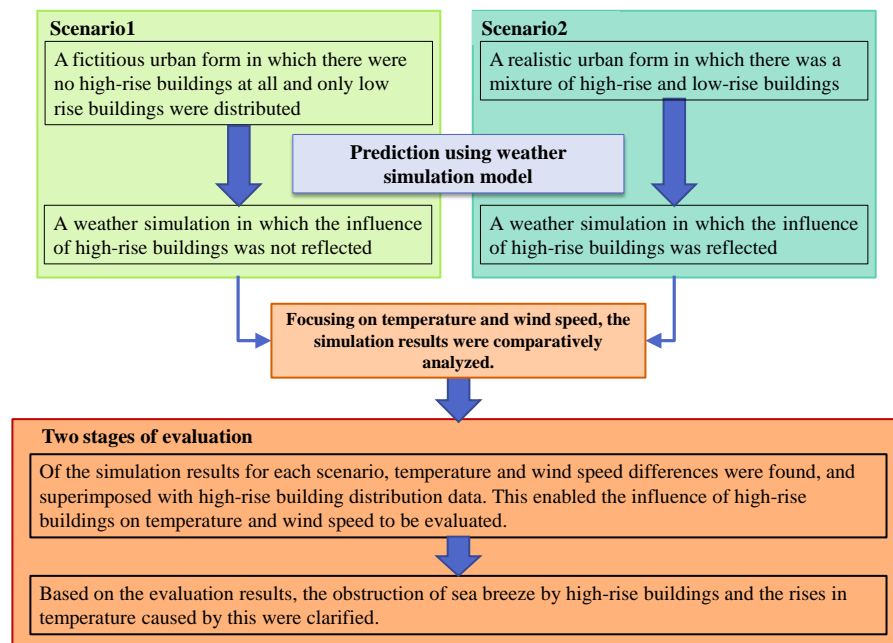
Scenario1

A fictitious urban form in which there were no high-rise buildings at all and only low rise buildings were distributed

Scenario2

A realistic urban form in which there was a mixture of high-rise and low-rise buildings

Prediction using weather simulation model

A weather simulation in which the influence of high-rise buildings was not reflected

A weather simulation in which the influence of high-rise buildings was reflected

Focusing on temperature and wind speed, the simulation results were comparatively analyzed.

Two stages of evaluation

Of the simulation results for each scenario, temperature and wind speed differences were found, and superimposed with high-rise building distribution data. This enabled the influence of high-rise buildings on temperature and wind speed to be evaluated.

Based on the evaluation results, the obstruction of sea breeze by high-rise buildings and the rises in temperature caused by this were clarified.